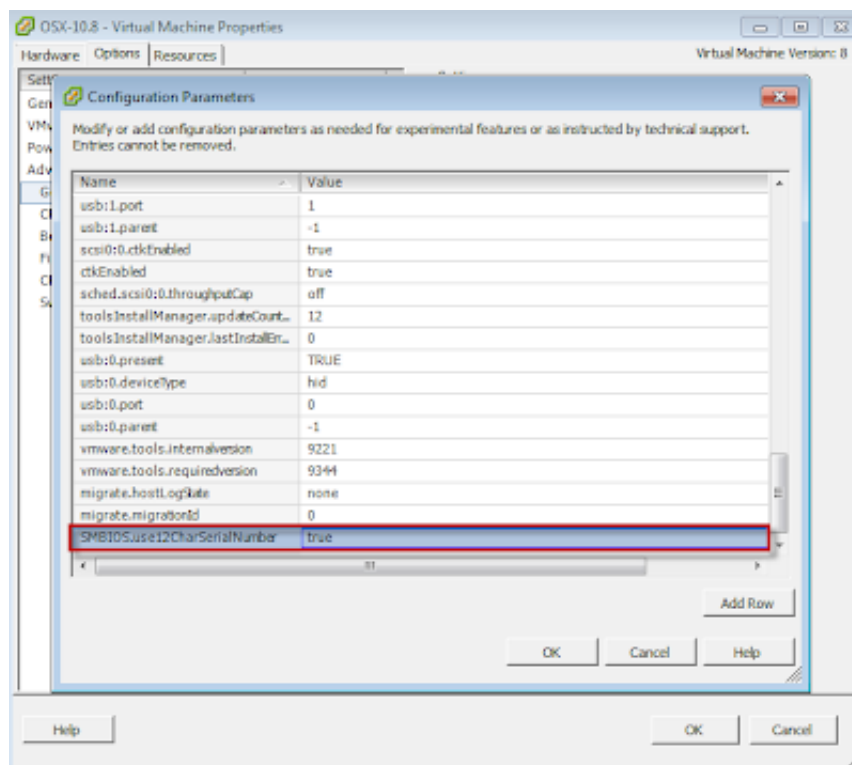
OSX-10.8 - Virtual Machine Properties

Hardware Options Resources

Virtual Machine Version: 8

Sett
Gen
VMw
Pow
Adv
G
Cl
Bo
Fi
Cl
Sw

Configuration Parameters

Modify or add configuration parameters as needed for experimental features or as instructed by technical support. Entries cannot be removed.

| Name | Value |
|---|---|
| usb:1.port | 1 |
| usb:1.parent | -1 |
| scsi0:0.ctkEnabled | true |
| ctkEnabled | true |
| sched.scsi0:0.throughputCap | off |
| toolsInstallManager.updateCount... | 12 |
| toolsInstallManager.lastInstallEr... | 0 |
| usb:0.present | TRUE |
| usb:0.deviceType | hid |
| usb:0.port | 0 |
| usb:0.parent | -1 |
| vmware.tools.internalversion | 9221 |
| vmware.tools.requiredversion | 9344 |
| migrate.hostLogState | none |
| migrate.migrationId | 0 |
| SMBIOS.use12CharSerialNumber | true |

Add Row

OK Cancel Help

Help

OK Cancel